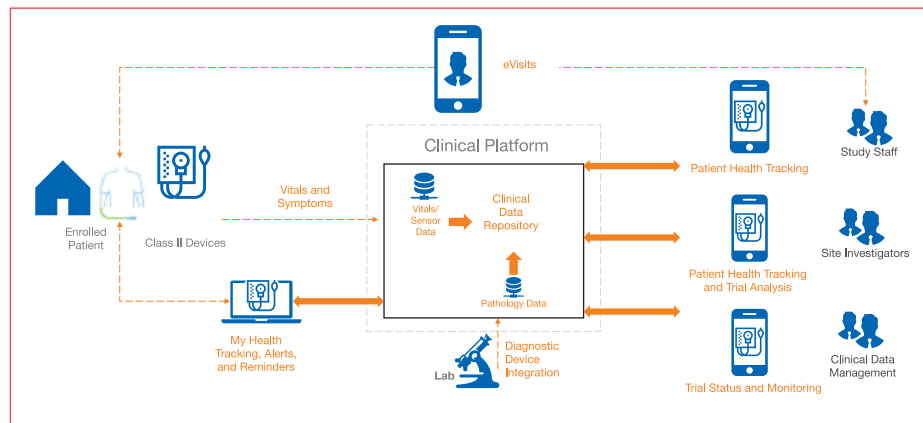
eVisits

Clinical Platform

Enrolled Patient

Class II Devices

Vitals and Symptoms

Vitals/ Sensor Data

Clinical Data Repository

Pathology Data

My Health Tracking, Alerts, and Reminders

Lab

Diagnostic Device Integration

Patient Health Tracking

Study Staff

Patient Health Tracking and Trial Analysis

Site Investigators

Trial Status and Monitoring

Clinical Data Management